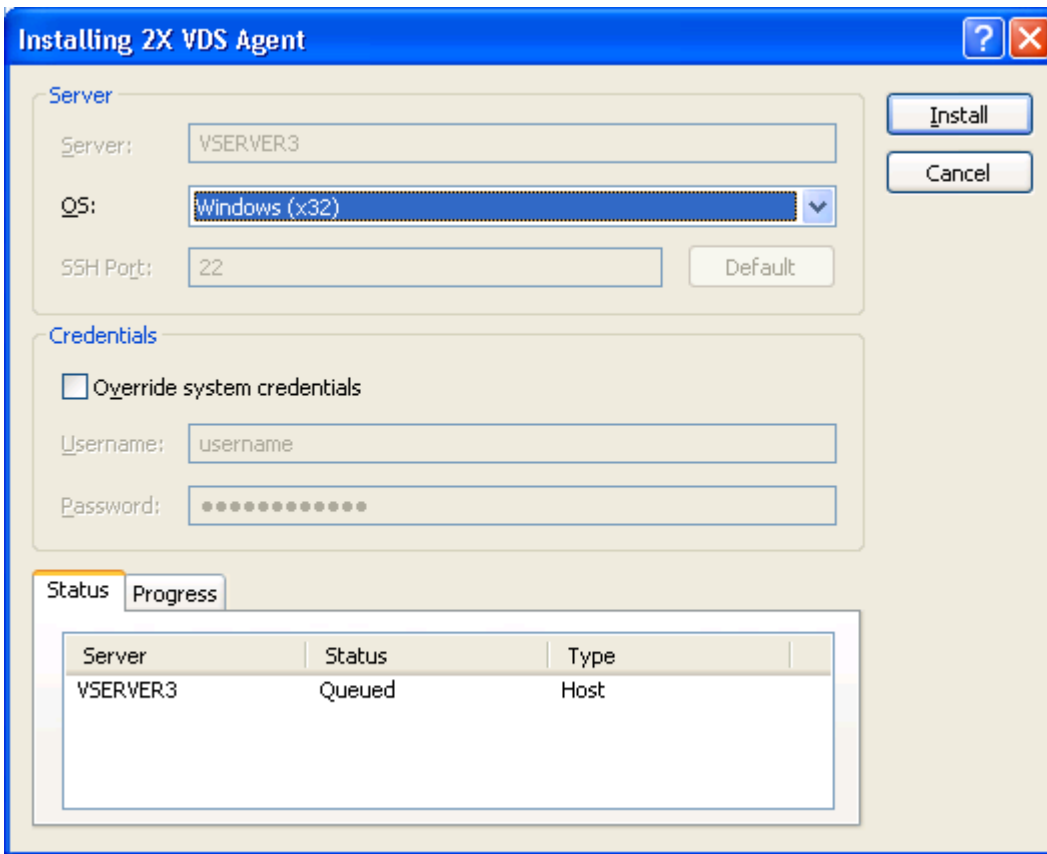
Installing 2X VDS Agent

Server

Server: VSERVER3

OS: Windows (x32)

SSH Port: 22

Default

Credentials

Override system credentials

Username: username

Password: ●●●●●●●●●●●●●

Install

Cancel

Status Progress

| Server | Status | Type |
|---|---|---|
| VSERVER3 | Queued | Host |